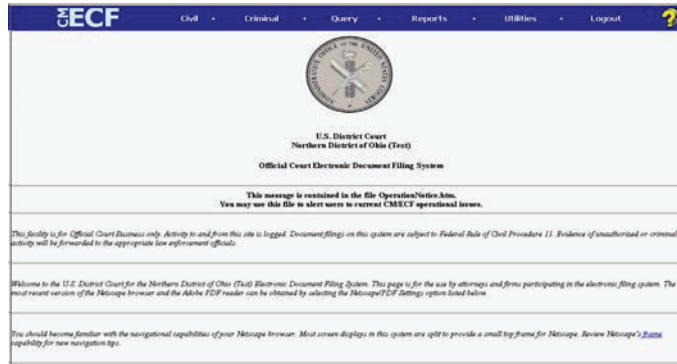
CM ECF Civil Criminal Query Reports Utilities Logout ?

U.S. District Court
Northern District of Ohio (Test)

Official Court Electronic Document Filing System

This message is contained in the file OperationNotice.htm.
You may use this file to alert users to current CM/ECF operational issues.

This facility is for Official Court Business only. Activity to and from this site is logged. Document filings on this system are subject to Federal Rule of Civil Procedure 11. Evidence of unauthorized or criminal activity will be forwarded to the appropriate law enforcement officials.

Welcome to the U.S. District Court for the Northern District of Ohio (Test) Electronic Document Filing System. This page is for the use by attorneys and firms participating in the electronic filing system. The most recent version of the Netscape browser and the Adobe PDF reader can be obtained by selecting the Netscape/PDF Settings option listed below.

You should become familiar with the navigational capabilities of your Netscape browser. Most screen displays in this system are split to provide a small top frame for Netscape. Review Netscape's frame capability for new navigation tips.